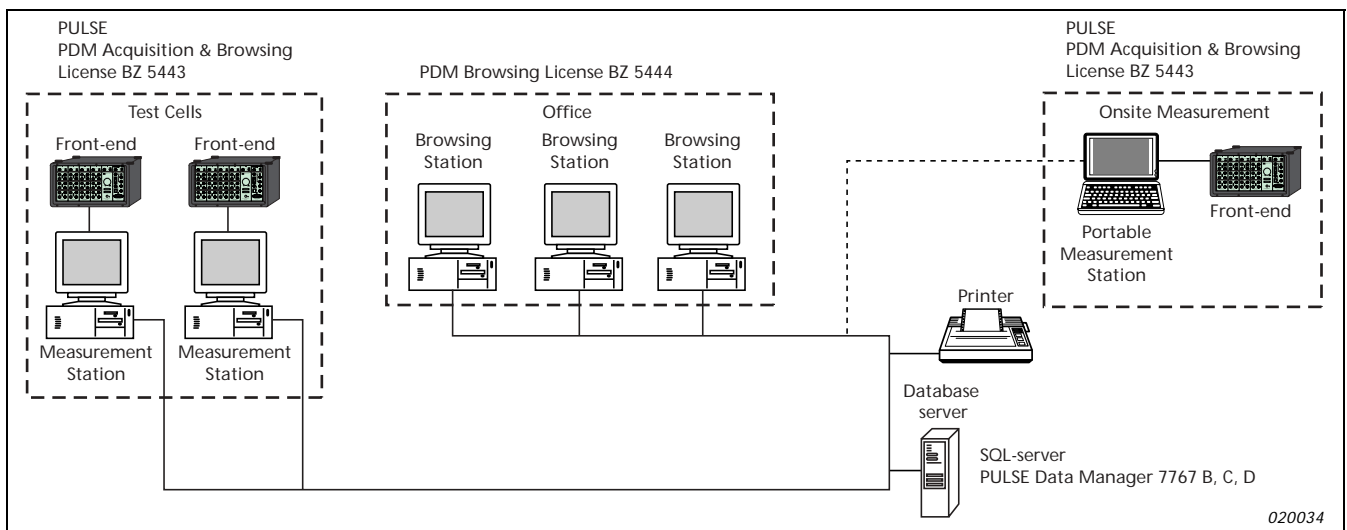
PULSE
PDM Acquisition & Browsing
License BZ 5443

PDM Browsing License BZ 5444

PULSE
PDM Acquisition & Browsing
License BZ 5443

Test Cells

Front-end

Front-end

Measurement Station

Measurement Station

Office

Browsing Station

Browsing Station

Browsing Station

Onsite Measurement

Portable Measurement Station

Front-end

Printer

Database server

SQL-server
PULSE Data Manager 7767 B, C, D

020034